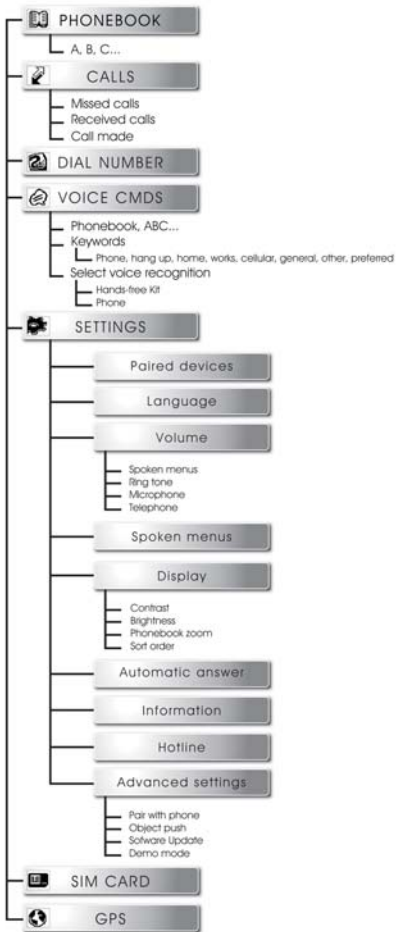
PHONEBOOK

A, B, C...

CALLS

Missed calls
Received calls
Call made

DIAL NUMBER

VOICE CMDS

Phonebook, ABC...
Keywords
Phone, hang up, home, works, cellular, general, other, prefered
Select voice recognition
Hands-free Kit
Phone

SETTINGS

Paired devices

Language

Volume

Spoken menus
Ring tone
Microphone
Telephone

Spoken menus

Display

Contrast
Brightness
Phonebook zoom
Sort order

Automatic answer

Information

Hotline

Advanced settings

Pair with phone
Object push
Software Update
Demo mode

SIM CARD

GPS